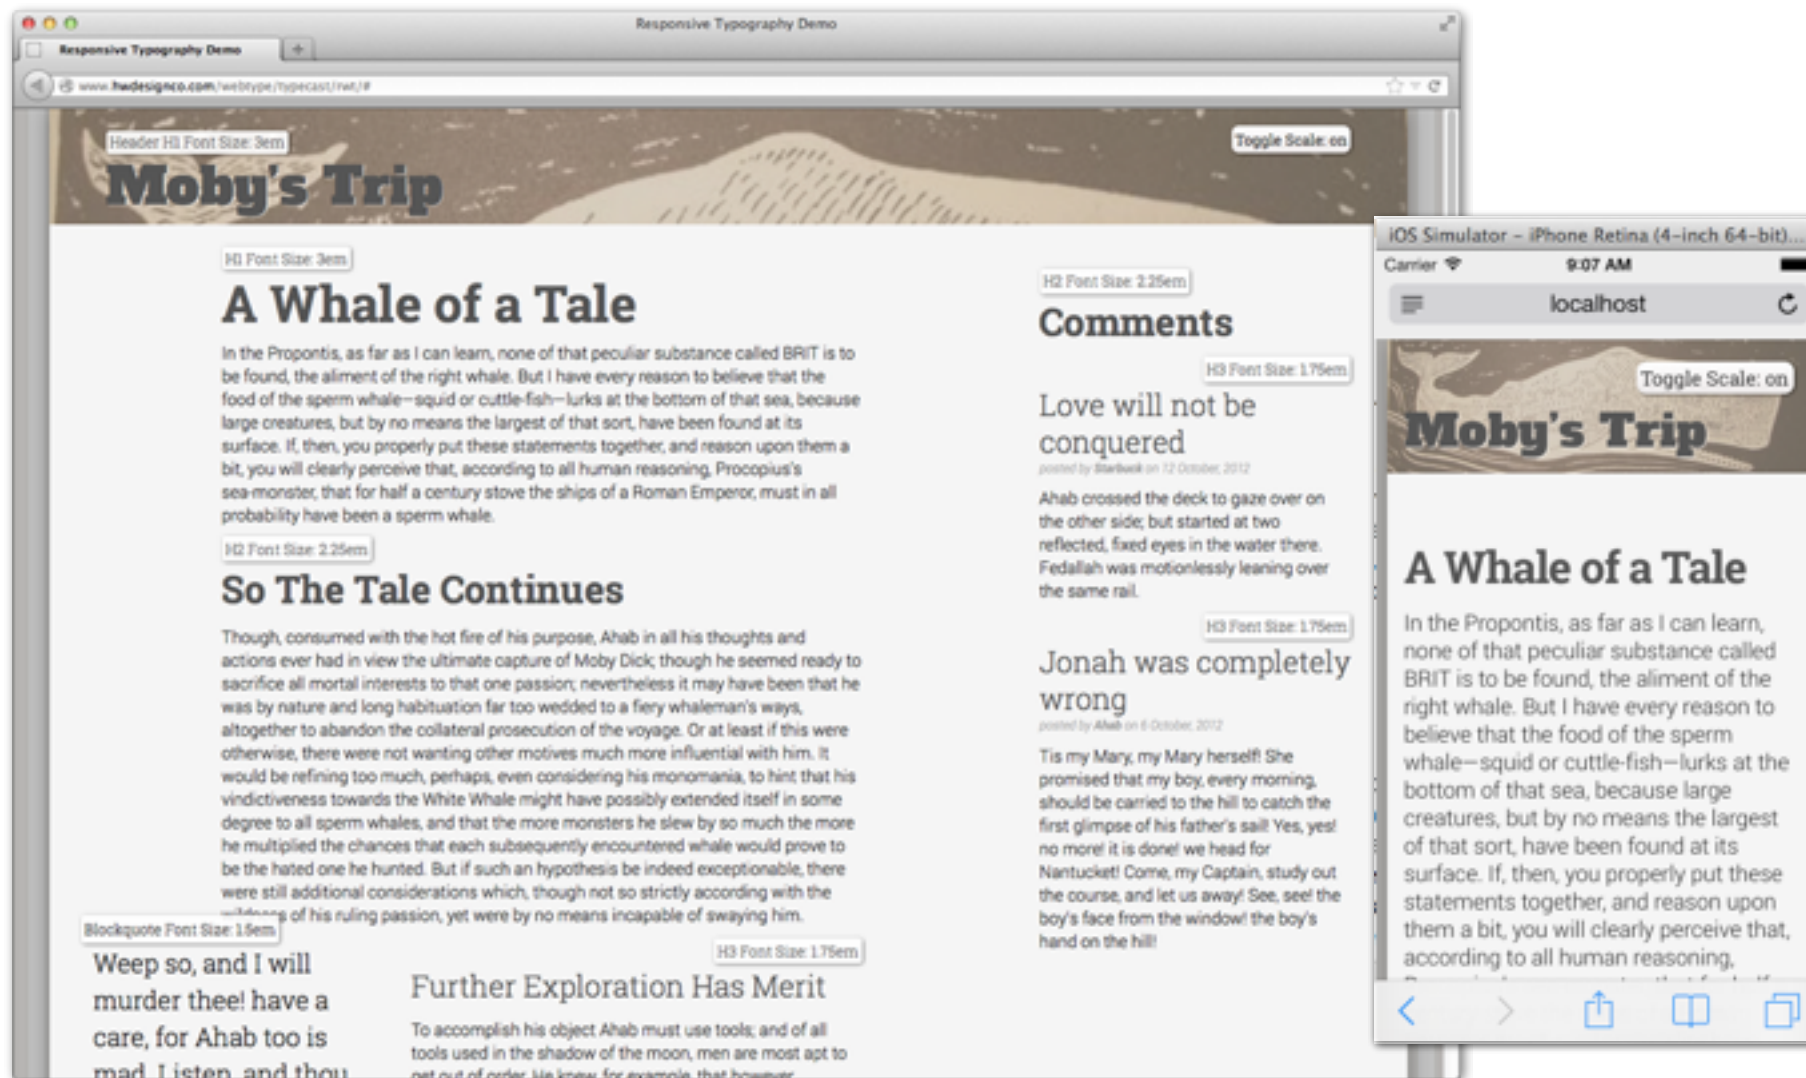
Responsive Typography Demo

Responsive Typography Demo

www.hwdesignco.com/webtype/typecast/rwt/#

Header H1 Font Size: 3em

Moby's Trip

Toggle Scale: on

H1 Font Size: 3em

A Whale of a Tale

In the Propontis, as far as I can learn, none of that peculiar substance called BRIT is to be found, the aliment of the right whale. But I have every reason to believe that the food of the sperm whale—squid or cuttle-fish—lurks at the bottom of that sea, because large creatures, but by no means the largest of that sort, have been found at its surface. If, then, you properly put these statements together, and reason upon them a bit, you will clearly perceive that, according to all human reasoning, Procopius's sea-monster, that for half a century stove the ships of a Roman Emperor, must in all probability have been a sperm whale.

H2 Font Size: 2.25em

So The Tale Continues

Though, consumed with the hot fire of his purpose, Ahab in all his thoughts and actions ever had in view the ultimate capture of Moby Dick; though he seemed ready to sacrifice all mortal interests to that one passion; nevertheless it may have been that he was by nature and long habituation far too wedded to a fiery whaleman's ways, altogether to abandon the collateral prosecution of the voyage. Or at least if this were otherwise, there were not wanting other motives much more influential with him. It would be refining too much, perhaps, even considering his monomania, to hint that his vindictiveness towards the White Whale might have possibly extended itself in some degree to all sperm whales, and that the more monsters he slew by so much the more he multiplied the chances that each subsequently encountered whale would prove to be the hated one he hunted. But if such an hypothesis be indeed exceptionable, there were still additional considerations which, though not so strictly according with the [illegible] of his ruling passion, yet were by no means incapable of swaying him.

Blockquote Font Size: 1.5em

Weep so, and I will murder thee! have a care, for Ahab too is mad. Listen, and thou

H3 Font Size: 1.75em

Further Exploration Has Merit

To accomplish his object Ahab must use tools; and of all tools used in the shadow of the moon, men are most apt to get out of order. He knew, for example, that however

H2 Font Size: 2.25em

Comments

H3 Font Size: 1.75em

Love will not be conquered

posted by Starbuck on 12 October, 2012

Ahab crossed the deck to gaze over on the other side; but started at two reflected, fixed eyes in the water there. Fedallah was motionlessly leaning over the same rail.

H3 Font Size: 1.75em

Jonah was completely wrong

posted by Ahab on 6 October, 2012

Tis my Mary, my Mary herself! She promised that my boy, every morning, should be carried to the hill to catch the first glimpse of his father's sail! Yes, yes! no more! it is done! we head for Nantucket! Come, my Captain, study out the course, and let us away! See, see! the boy's face from the window! the boy's hand on the hill!

iOS Simulator – iPhone Retina (4-inch 64-bit)...

Carrier 9:07 AM

localhost

Toggle Scale: on

Moby's Trip

A Whale of a Tale

In the Propontis, as far as I can learn, none of that peculiar substance called BRIT is to be found, the aliment of the right whale. But I have every reason to believe that the food of the sperm whale—squid or cuttle-fish—lurks at the bottom of that sea, because large creatures, but by no means the largest of that sort, have been found at its surface. If, then, you properly put these statements together, and reason upon them a bit, you will clearly perceive that, according to all human reasoning,